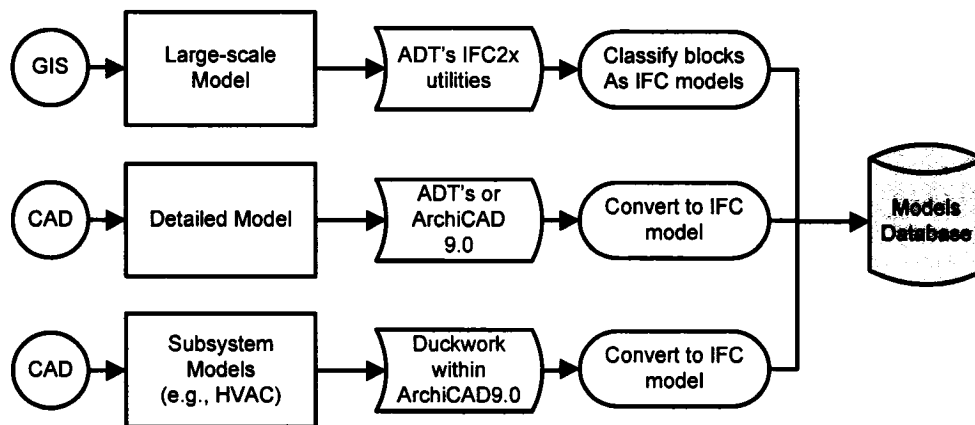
GIS

Large-scale Model

ADT's IFC2x utilities

Classify blocks As IFC models

CAD

Detailed Model

ADT's or ArchiCAD 9.0

Convert to IFC model

CAD

Subsystem Models (e.g., HVAC)

Duckwork within ArchiCAD9.0

Convert to IFC model

Models Database